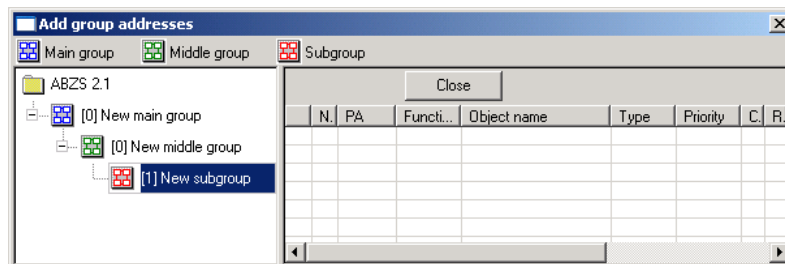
Add group addresses

Main group Middle group Subgroup

ABZS 2.1
[0] New main group
[0] New middle group
[1] New subgroup

Close

| | N. | PA | Functi... | Object name | Type | Priority | C. | R. |
|---|---|---|---|---|---|---|---|---|
| | | | | | | | | |